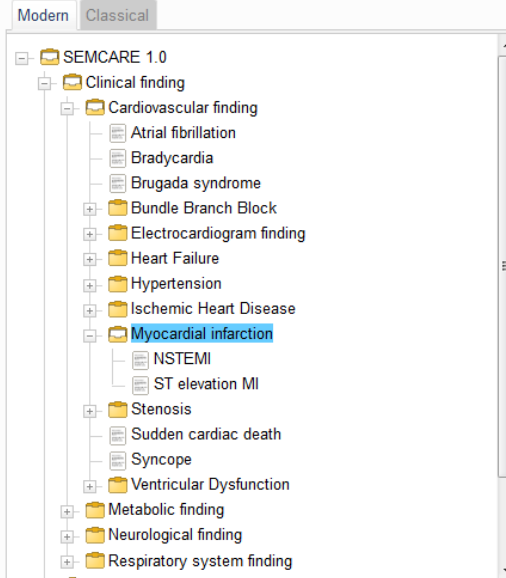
Modern Classical

SEMCARE 1.0
Clinical finding
Cardiovascular finding
Atrial fibrillation
Bradycardia
Brugada syndrome
Bundle Branch Block
Electrocardiogram finding
Heart Failure
Hypertension
Ischemic Heart Disease
Myocardial infarction
NSTEMI
ST elevation MI
Stenosis
Sudden cardiac death
Syncope
Ventricular Dysfunction
Metabolic finding
Neurological finding
Respiratory system finding